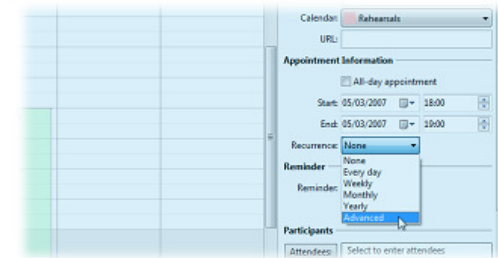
Calendar: Rehearsals
URL:
Appointment Information
All-day appointment
Start: 05/03/2007 18:00
End: 05/03/2007 19:00
Recurrence: None
None
Every day
Weekly
Monthly
Yearly
Advanced
Reminder
Reminder:
Participants
Attendees: Select to enter attendees